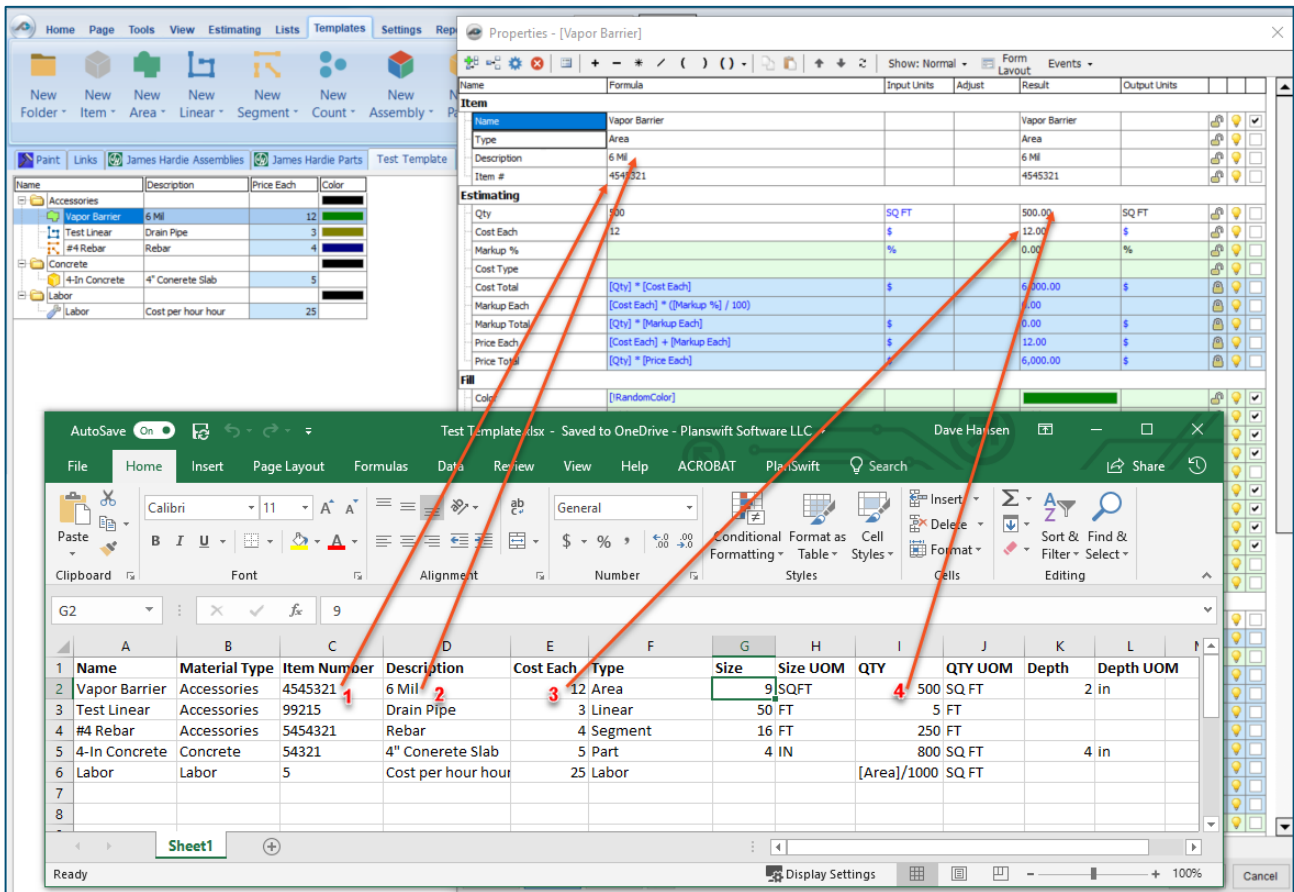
Home Page Tools View Estimating Lists Templates Settings Rep

New Folder · New Item · New Area · New Linear · New Segment · New Count · New Assembly ·

Paint | Links | James Hardie Assemblies | James Hardie Parts | Test Template

| Name | Description | Price Each | Color |
|---|---|---|---|
| Accessories | | | |
| Vapor Barrier | 6 Mil | 12 | |
| Test Linear | Drain Pipe | 3 | |
| #4 Rebar | Rebar | 4 | |
| Concrete | | | |
| 4-In Concrete | 4" Conerete Slab | 5 | |
| Labor | | | |
| Labor | Cost per hour hour | 25 | |

Properties - [Vapor Barrier]

Show: Normal · Form Layout Events ·

| Name | Formula | Input Units | Adjust | Result | Output Units |
|---|---|---|---|---|---|
| Item | | | | | |
| Name | Vapor Barrier | | | Vapor Barrier | |
| Type | Area | | | Area | |
| Description | 6 Mil | | | 6 Mil | |
| Item # | 4545321 | | | 4545321 | |
| Estimating | | | | | |
| Qty | 500 | SQ FT | | 500.00 | SQ FT |
| Cost Each | 12 | $ | | 12.00 | $ |
| Markup % | | % | | 0.00 | % |
| Cost Type | | | | | |
| Cost Total | [Qty] * [Cost Each] | $ | | 6,000.00 | $ |
| Markup Each | [Cost Each] * ([Markup %] / 100) | | | 0.00 | |
| Markup Total | [Qty] * [Markup Each] | $ | | 0.00 | $ |
| Price Each | [Cost Each] + [Markup Each] | $ | | 12.00 | $ |
| Price Total | [Qty] * [Price Each] | $ | | 6,000.00 | $ |
| Fill | | | | | |
| Color | [!RandomColor] | | | | |

AutoSave On Test Template.xlsx - Saved to OneDrive - Planswift Software LLC Dave Hansen

File Home Insert Page Layout Formulas Data Review View Help ACROBAT PlanSwift Search Share

Paste Clipboard Calibri 11 Font Alignment General Number Conditional Formatting · Format as Table · Cell Styles · Styles Insert · Delete · Format · Cells Sort & Filter · Find & Select · Editing

G2 9

| | A | B | C | D | E | F | G | H | I | J | K | L |
|---|---|---|---|---|---|---|---|---|---|---|---|---|
| 1 | Name | Material Type | Item Number | Description | Cost Each | Type | Size | Size UOM | QTY | QTY UOM | Depth | Depth UOM |
| 2 | Vapor Barrier | Accessories | 4545321 | 6 Mil | 12 | Area | 9 | SQFT | 500 | SQ FT | 2 | in |
| 3 | Test Linear | Accessories | 99215 | Drain Pipe | 3 | Linear | 50 | FT | 5 | FT | | |
| 4 | #4 Rebar | Accessories | 5454321 | Rebar | 4 | Segment | 16 | FT | 250 | FT | | |
| 5 | 4-In Concrete | Concrete | 54321 | 4" Conerete Slab | 5 | Part | 4 | IN | 800 | SQ FT | 4 | in |
| 6 | Labor | Labor | 5 | Cost per hour hour | 25 | Labor | | | [Area]/1000 | SQ FT | | |
| 7 | | | | | | | | | | | | |
| 8 | | | | | | | | | | | | |

1 2 3 4

Sheet1

Ready Display Settings 100%

Cancel